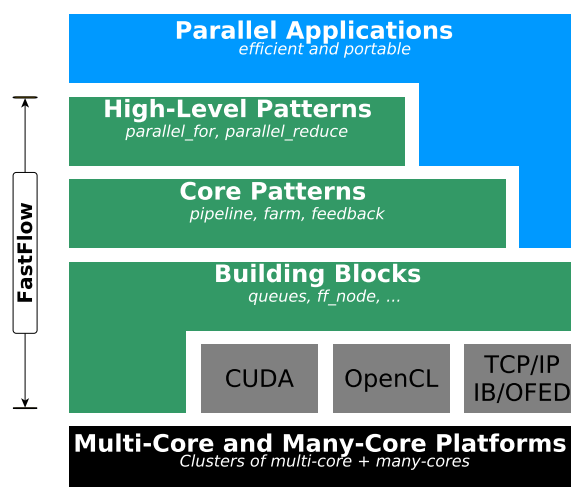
Parallel Applications
efficient and portable

FastFlow

High-Level Patterns
parallel_for, parallel_reduce

Core Patterns
pipeline, farm, feedback

Building Blocks
queues, ff_node, ...

CUDA

OpenCL

TCP/IP
IB/OFED

Multi-Core and Many-Core Platforms
Clusters of multi-core + many-cores